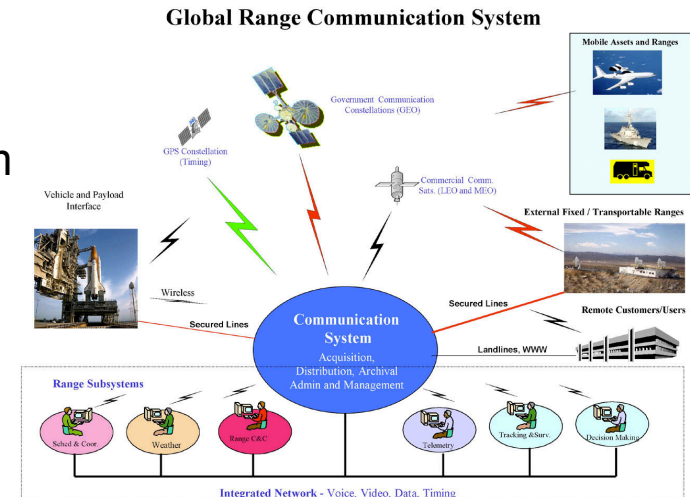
Global Range Communication System

Mobile Assets and Ranges

Government Communication Constellations (GEO)

GPS Constellation (Timing)

Commercial Comm. Sats. (LEO and MEO)

Vehicle and Payload Interface

External Fixed / Transportable Ranges

Wireless

Secured Lines

Secured Lines

Remote Customers/Users

Communication System

Acquisition, Distribution, Archival Admin and Management

Landlines, WWW

Range Subsystems

Sched & Coor.

Weather

Range C&C

Telemetry

Tracking &Surv.

Decision Making

Integrated Network - Voice, Video, Data, Timing